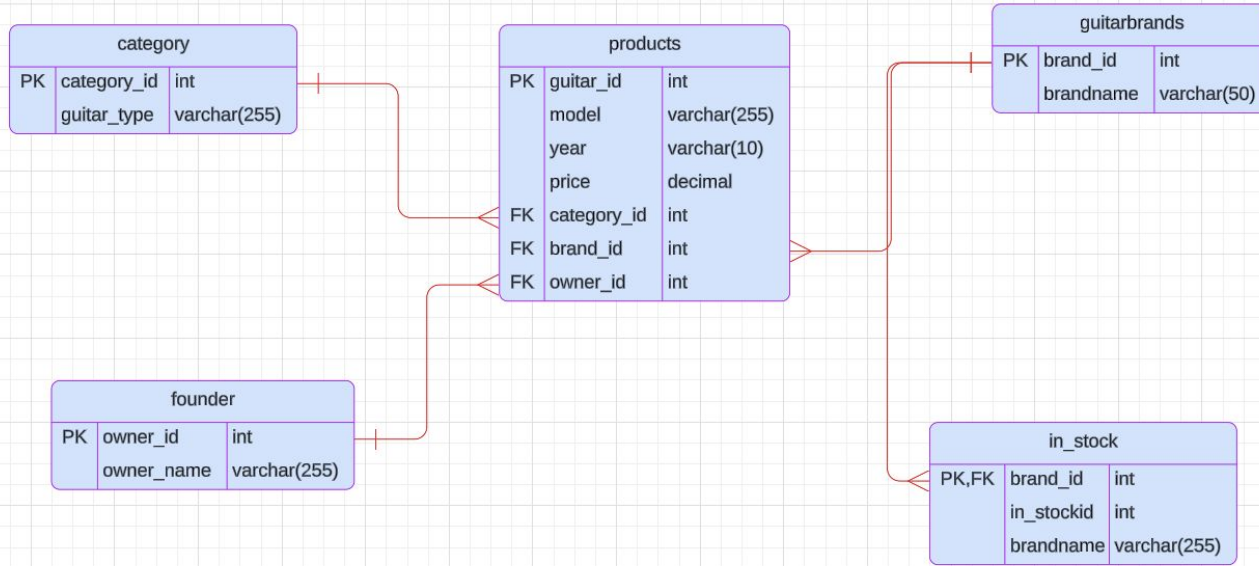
category

| PK | category_id | int |
|---|---|---|
| | guitar_type | varchar(255) |

products

| PK | guitar_id | int |
|---|---|---|
| | model | varchar(255) |
| | year | varchar(10) |
| | price | decimal |
| FK | category_id | int |
| FK | brand_id | int |
| FK | owner_id | int |

guitarbrands

| PK | brand_id | int |
|---|---|---|
| | brandname | varchar(50) |

founder

| PK | owner_id | int |
|---|---|---|
| | owner_name | varchar(255) |

in_stock

| PK,FK | brand_id | int |
|---|---|---|
| | in_stockid | int |
| | brandname | varchar(255) |